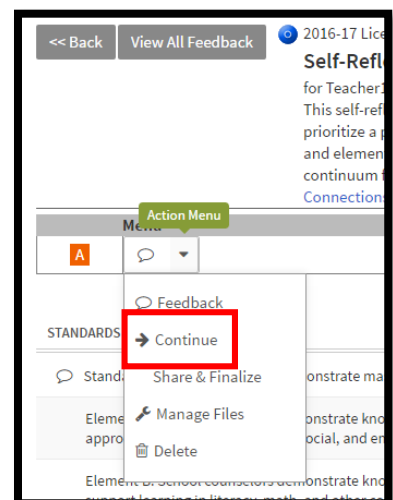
<< Back View All Feedback

2016-17 Lice

Self-Refle

for Teacher1
This self-refl
prioritize a p
and elemen
continuum f
Connections

Menu
Action Menu

A

Feedback
Continue
Share & Finalize
Manage Files
Delete

STANDARDS

Standa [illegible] monstrate ma

Eleme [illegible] monstrate kno
appro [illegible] ocial, and em

Element B. School counselors demonstrate kno
support learning in literacy, math, and other c